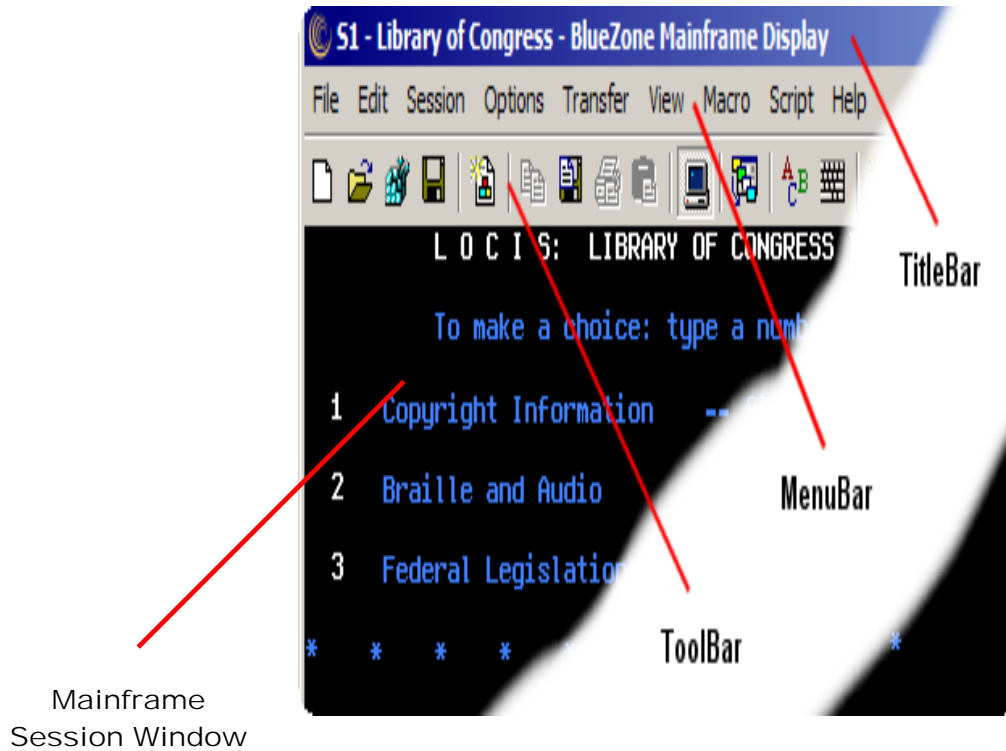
S1 - Library of Congress - BlueZone Mainframe Display

File Edit Session Options Transfer View Macro Script Help

L O C I S: LIBRARY OF CONGRESS

To make a choice: type a numb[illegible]

1 Copyright Information -- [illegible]

2 Braille and Audio

3 Federal Legislation

* * * * *

TitleBar

MenuBar

ToolBar

Mainframe Session Window